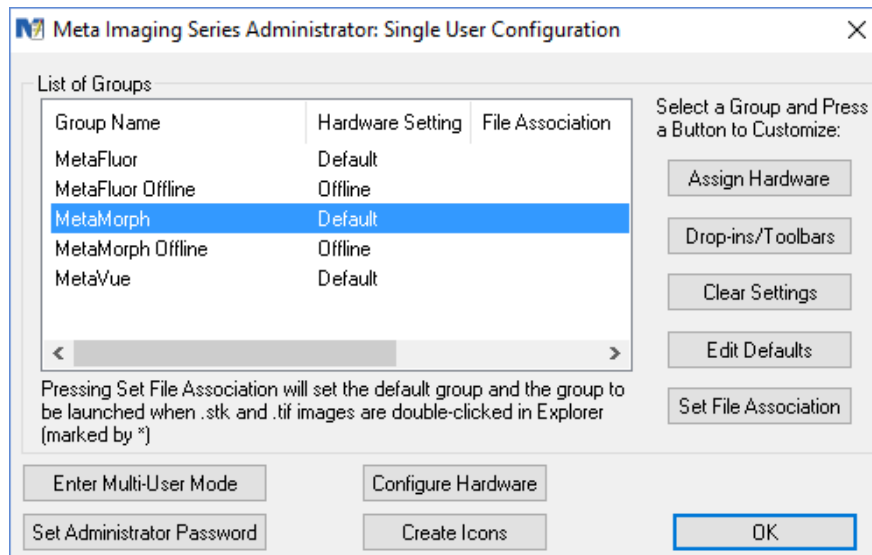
Meta Imaging Series Administrator: Single User Configuration

List of Groups

| Group Name | Hardware Setting | File Association |
|---|---|---|
| MetaFluor | Default | |
| MetaFluor Offline | Offline | |
| MetaMorph | Default | |
| MetaMorph Offline | Offline | |
| MetaVue | Default | |

Select a Group and Press a Button to Customize:

Assign Hardware

Drop-ins/Toolbars

Clear Settings

Edit Defaults

Set File Association

Pressing Set File Association will set the default group and the group to be launched when .stk and .tif images are double-clicked in Explorer (marked by *)

Enter Multi-User Mode

Configure Hardware

Set Administrator Password

Create Icons

OK